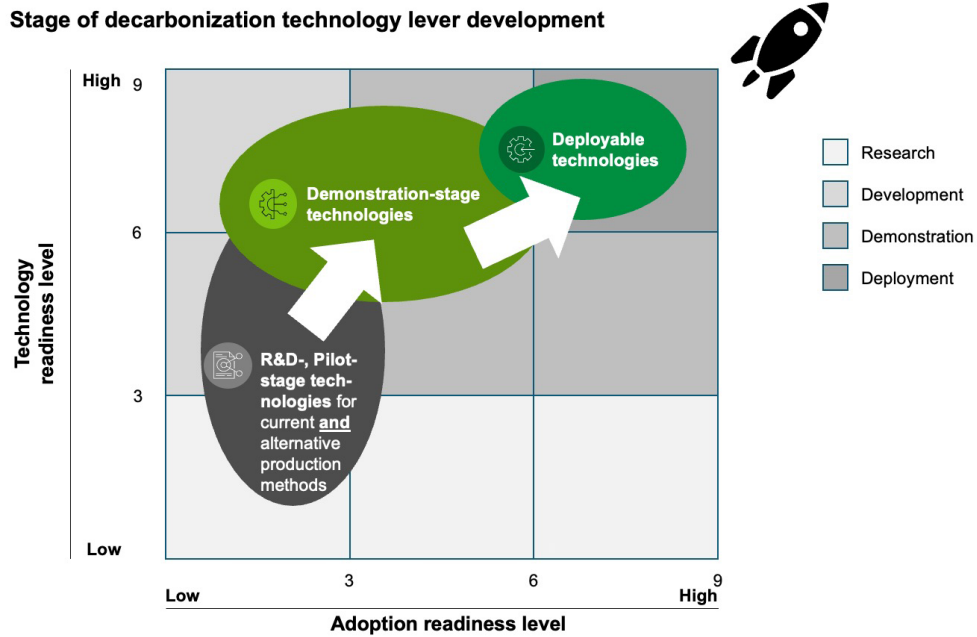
Stage of decarbonization technology lever development

High 9

6

3

Low

Technology readiness level

Deployable technologies

Demonstration-stage technologies

R&D-, Pilot-stage technologies for current and alternative production methods

3

6

9

Low

High

Adoption readiness level

Research

Development

Demonstration

Deployment